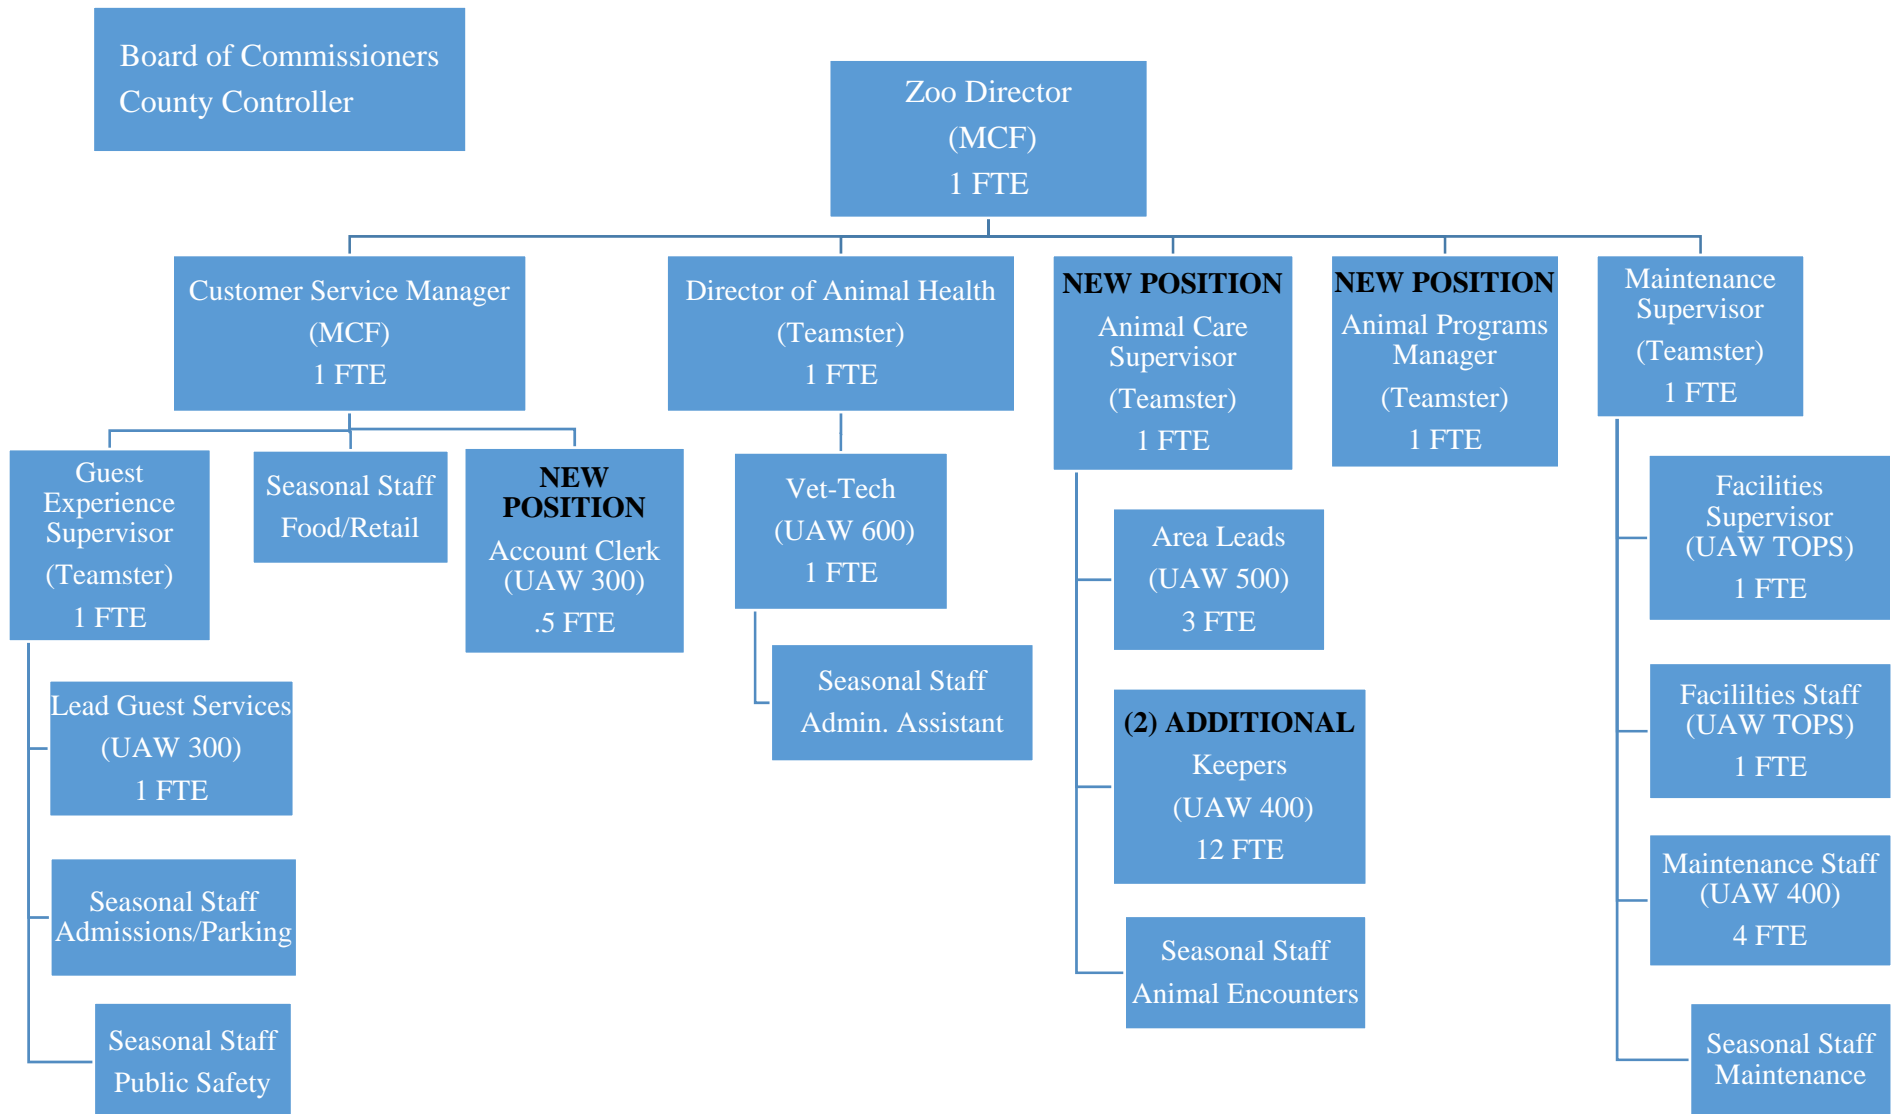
Board of Commissioners
County Controller

Zoo Director
(MCF)
1 FTE

Customer Service Manager
(MCF)
1 FTE

Director of Animal Health
(Teamster)
1 FTE

NEW POSITION
Animal Care Supervisor
(Teamster)
1 FTE

NEW POSITION
Animal Programs Manager
(Teamster)
1 FTE

Maintenance Supervisor
(Teamster)
1 FTE

Guest Experience Supervisor
(Teamster)
1 FTE

Seasonal Staff
Food/Retail

NEW POSITION
Account Clerk
(UAW 300)
.5 FTE

Vet-Tech
(UAW 600)
1 FTE

Seasonal Staff
Admin. Assistant

Area Leads
(UAW 500)
3 FTE

(2) ADDITIONAL
Keepers
(UAW 400)
12 FTE

Seasonal Staff
Animal Encounters

Facilities Supervisor
(UAW TOPS)
1 FTE

Facililties Staff
(UAW TOPS)
1 FTE

Maintenance Staff
(UAW 400)
4 FTE

Seasonal Staff
Maintenance

Lead Guest Services
(UAW 300)
1 FTE

Seasonal Staff
Admissions/Parking

Seasonal Staff
Public Safety